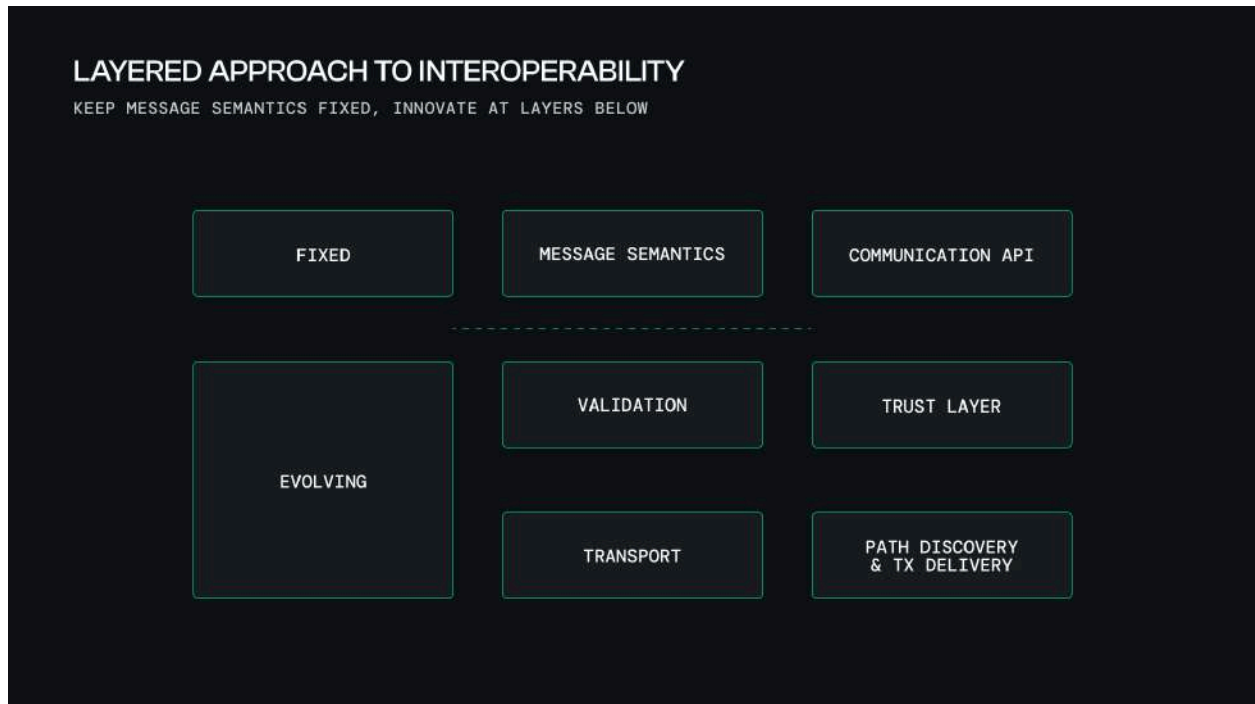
LAYERED APPROACH TO INTEROPERABILITY
KEEP MESSAGE SEMANTICS FIXED, INNOVATE AT LAYERS BELOW

FIXED

MESSAGE SEMANTICS

COMMUNICATION API

EVOLVING

VALIDATION

TRUST LAYER

TRANSPORT

PATH DISCOVERY & TX DELIVERY